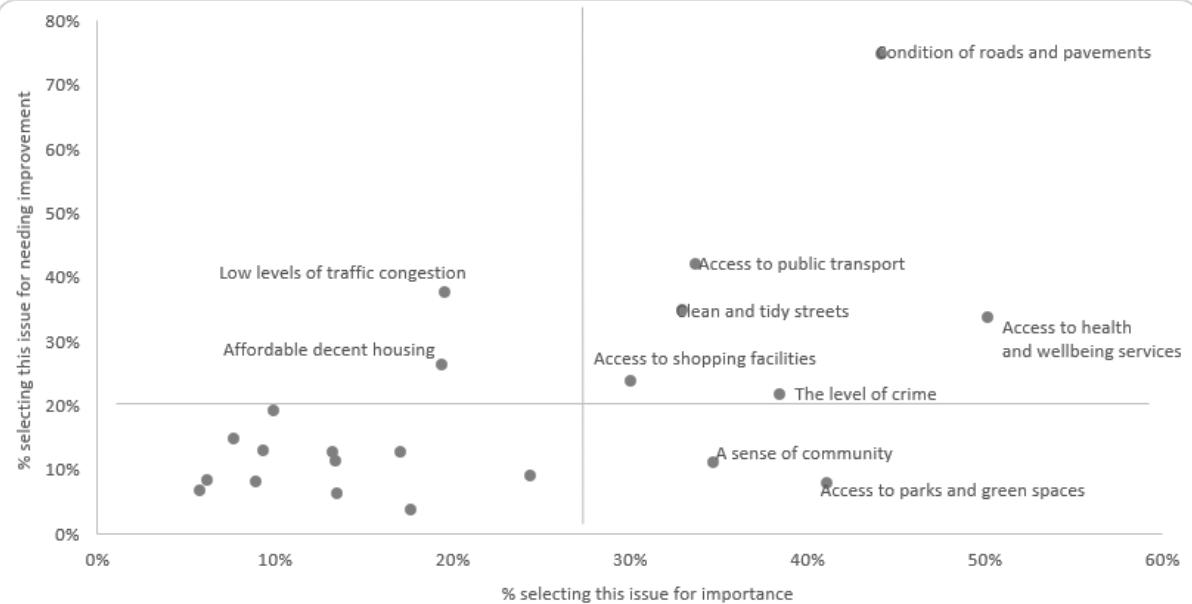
80%
70%
60%
50%
40%
30%
20%
10%
0%

% selecting this issue for needing improvement

Condition of roads and pavements
Access to public transport
Low levels of traffic congestion
Clean and tidy streets
Access to health and wellbeing services
Affordable decent housing
Access to shopping facilities
The level of crime
A sense of community
Access to parks and green spaces

0%
10%
20%
30%
40%
50%
60%

% selecting this issue for importance